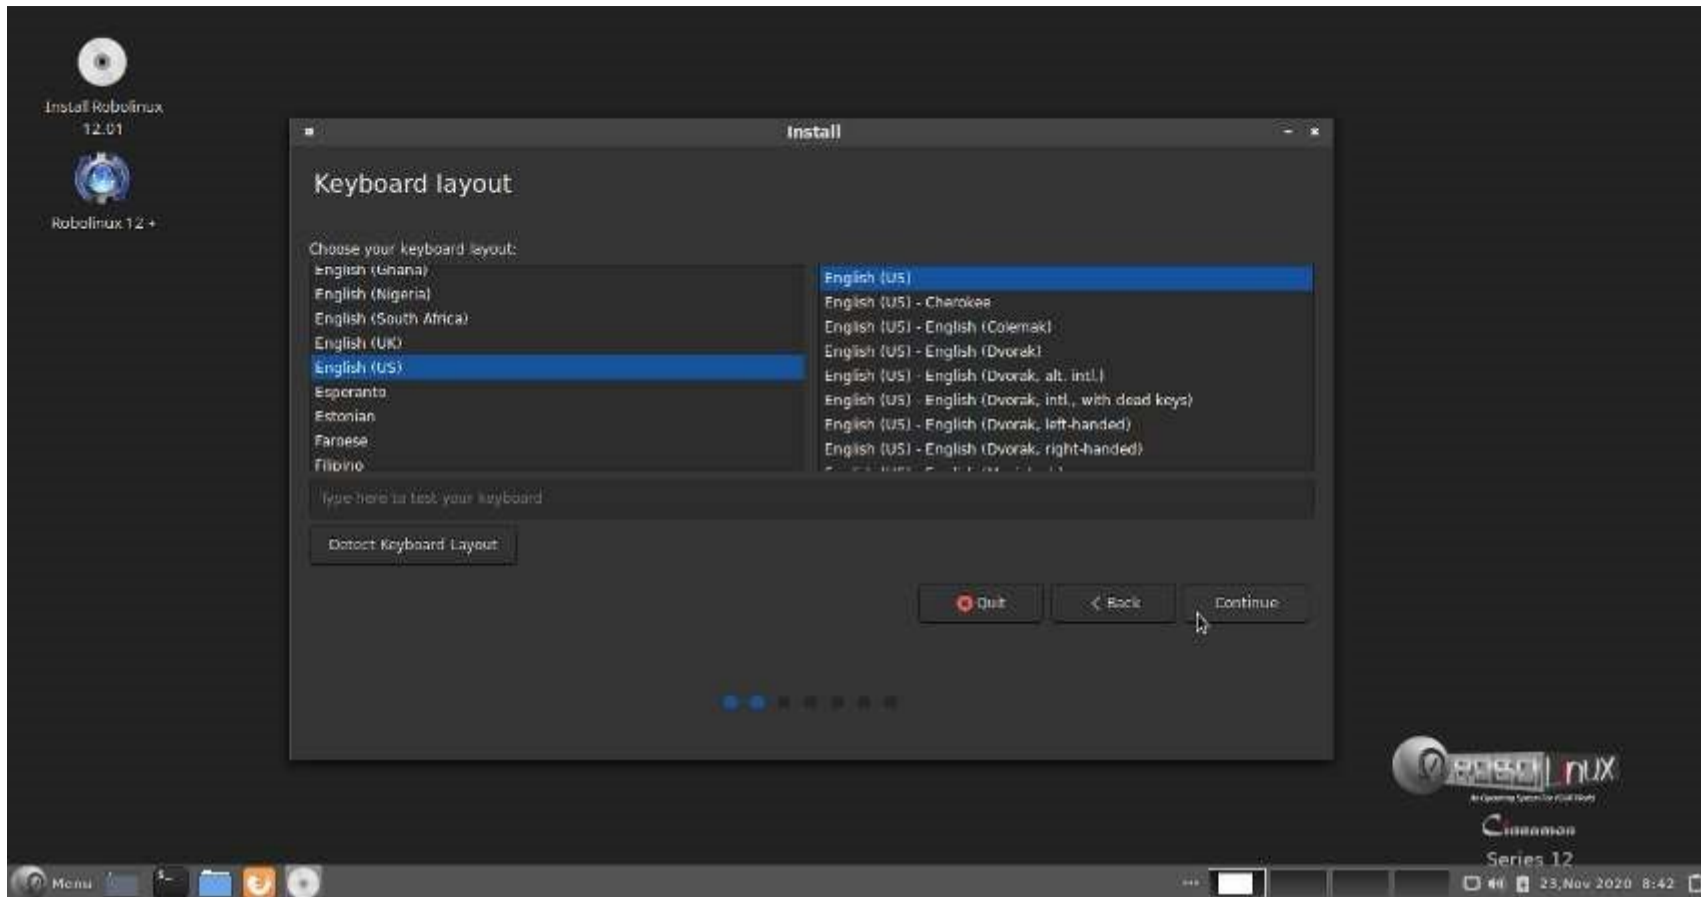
Install Robolinux 12.01

Robolinux 12 +

Install

Keyboard layout

Choose your keyboard layout:

English (Ghana)
English (Nigeria)
English (South Africa)
English (UK)
English (US)
Esperanto
Estonian
Faroese
Filipino

English (US)
English (US) - Cherokee
English (US) - English (Colemak)
English (US) - English (Dvorak)
English (US) - English (Dvorak, alt. intl.)
English (US) - English (Dvorak, intl., with dead keys)
English (US) - English (Dvorak, left-handed)
English (US) - English (Dvorak, right-handed)
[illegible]

Type here to test your keyboard

Detect Keyboard Layout

Quit
Back
Continue

Robolinux
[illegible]
Cinnamon
Series 12

Menu

23,Nov 2020 8:42